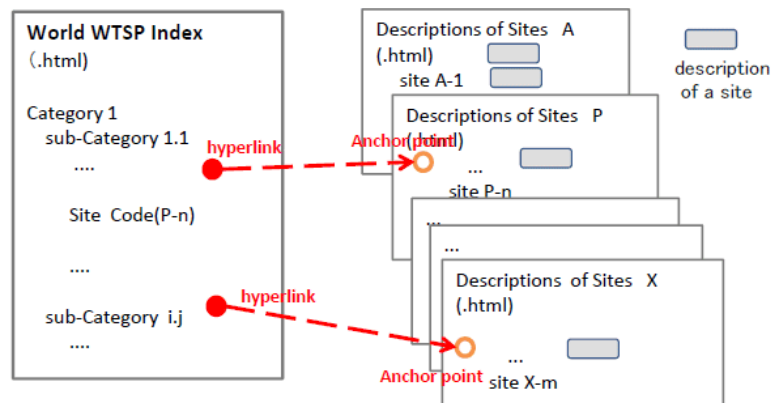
World WTSP Index
(.html)

Category 1
sub-Category 1.1
....

Site Code(P-n)

....

sub-Category i.j
....

hyperlink

hyperlink

Descriptions of Sites A
(.html)
site A-1

description of a site

Descriptions of Sites P
(.html)
Anchor point
...
site P-n

...

...

Descriptions of Sites X
(.html)
...
Anchor point
site X-m